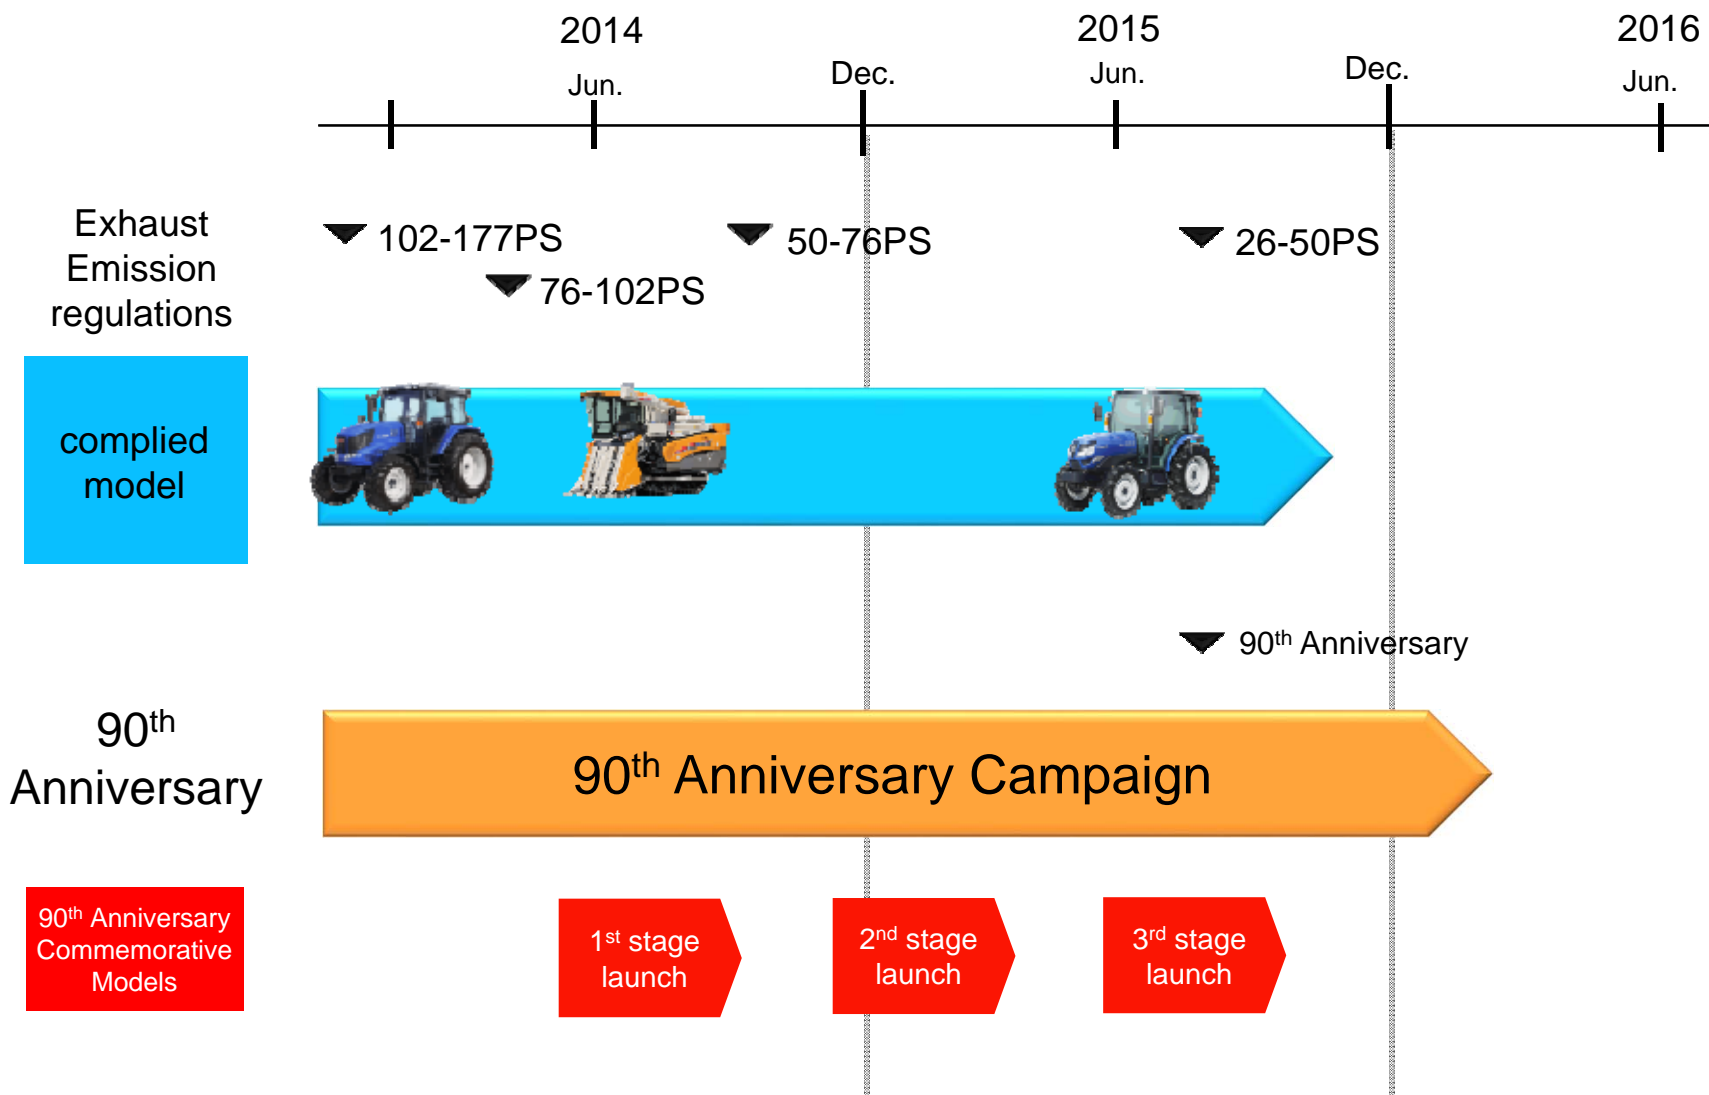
2014
Jun.
Dec.
2015
Jun.
Dec.
2016
Jun.

Exhaust Emission regulations

102-177PS
76-102PS
50-76PS
26-50PS

complied model

90$^{th}$ Anniversary

90$^{th}$ Anniversary

90$^{th}$ Anniversary Campaign

90$^{th}$ Anniversary Commemorative Models

1$^{st}$ stage launch

2$^{nd}$ stage launch

3$^{rd}$ stage launch